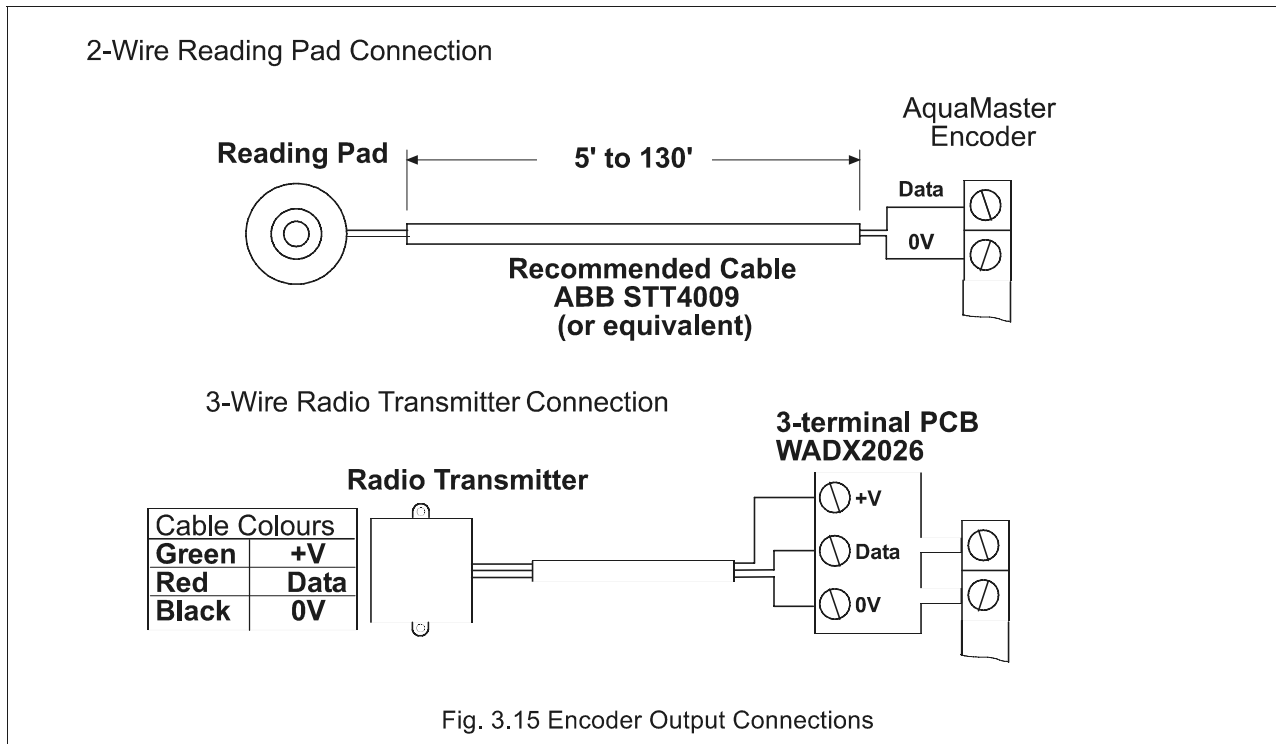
2-Wire Reading Pad Connection

AquaMaster Encoder

Reading Pad

5' to 130'

Data

0V

Recommended Cable ABB STT4009 (or equivalent)

3-Wire Radio Transmitter Connection

3-terminal PCB WADX2026

Radio Transmitter

| Cable Colours | |
|---|---|
| Green | +V |
| Red | Data |
| Black | 0V |

+V

Data

0V

Fig. 3.15 Encoder Output Connections